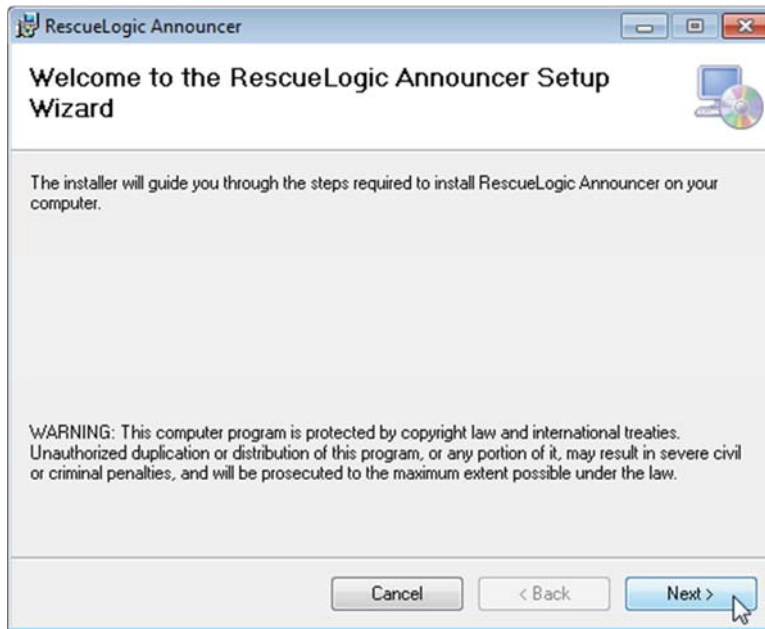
RescueLogic Announcer

Welcome to the RescueLogic Announcer Setup Wizard

The installer will guide you through the steps required to install RescueLogic Announcer on your computer.

WARNING: This computer program is protected by copyright law and international treaties. Unauthorized duplication or distribution of this program, or any portion of it, may result in severe civil or criminal penalties, and will be prosecuted to the maximum extent possible under the law.

Cancel
< Back
Next >